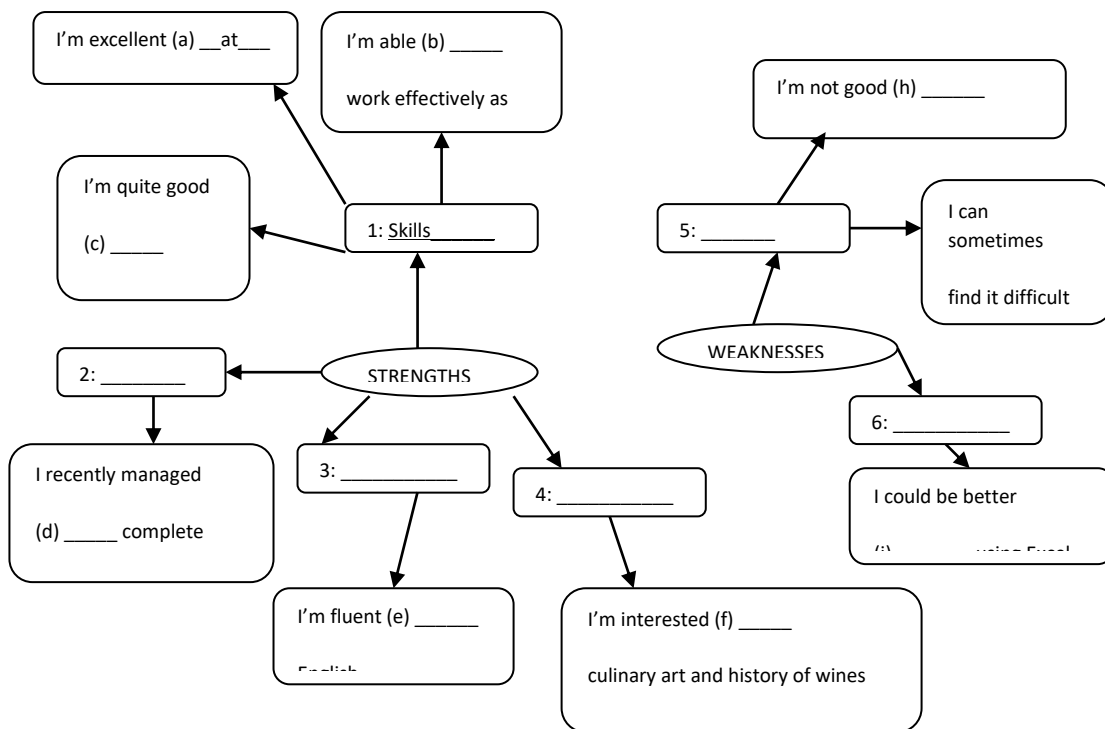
I'm excellent (a) __at___

I'm able (b) _____

work effectively as

I'm quite good

(c) _____

1: Skills______

I'm not good (h) ______

5: _______

I can sometimes find it difficult

WEAKNESSES

2: ________

STRENGTHS

I recently managed

(d) _____ complete

3: ___________

4: ___________

6: ___________

I could be better

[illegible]

I'm fluent (e) ______

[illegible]

I'm interested (f) _____

culinary art and history of wines